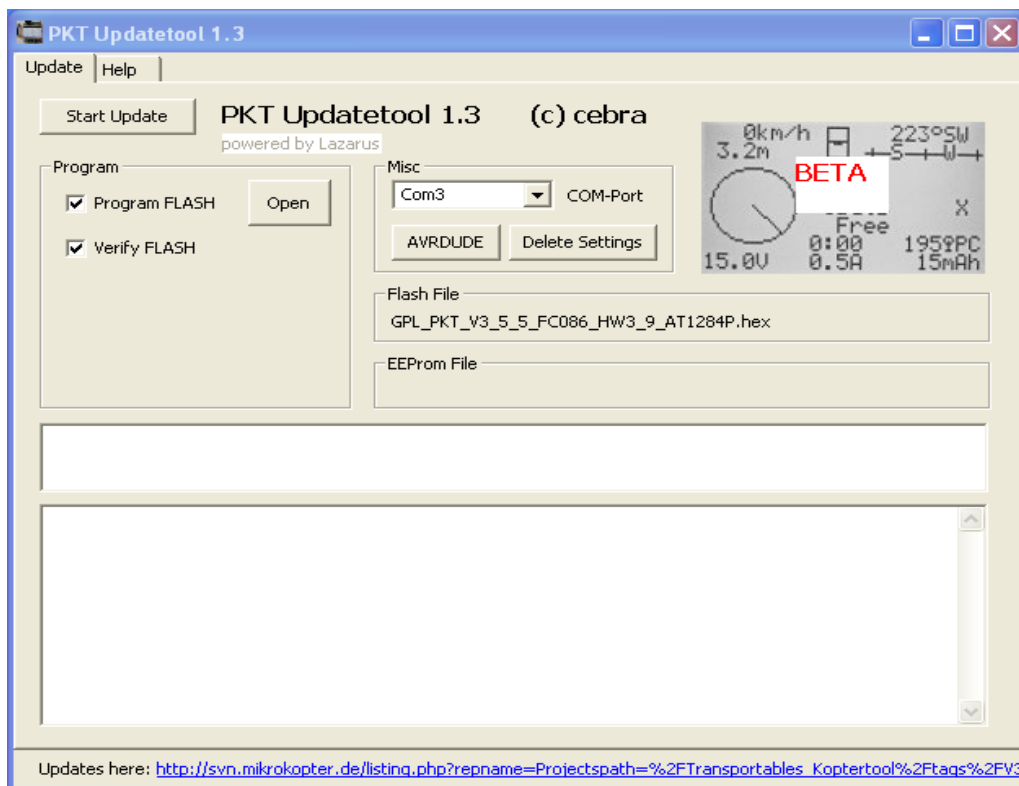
PKT Updatetool 1.3

Update | Help

Start Update

PKT Updatetool 1.3 (c) cebra

powered by Lazarus

Program

Program FLASH

Open

Verify FLASH

Misc

Com3

COM-Port

AVRDUDE

Delete Settings

0km/h
3.2m
223°SW
S W
BETA
Free
X
0:00
195°PC
15.0V
0.5A
15mAh

Flash File

GPL_PKT_V3_5_5_FC086_HW3_9_AT1284P.hex

EEProm File

Updates here: http://svn.mikrokopter.de/listing.php?repname=Projectspath=%2FTransportables_Koptertool%2Ftags%2FV3